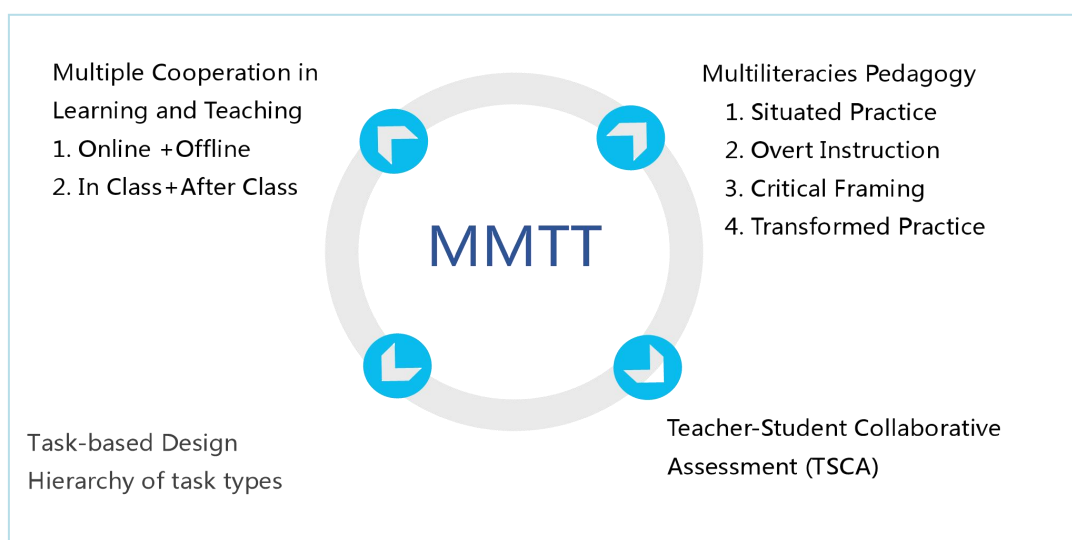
Multiple Cooperation in Learning and Teaching
1. Online +Offline
2. In Class+After Class

Multiliteracies Pedagogy
1. Situated Practice
2. Overt Instruction
3. Critical Framing
4. Transformed Practice

MMTT

Task-based Design
Hierarchy of task types

Teacher-Student Collaborative Assessment (TSCA)